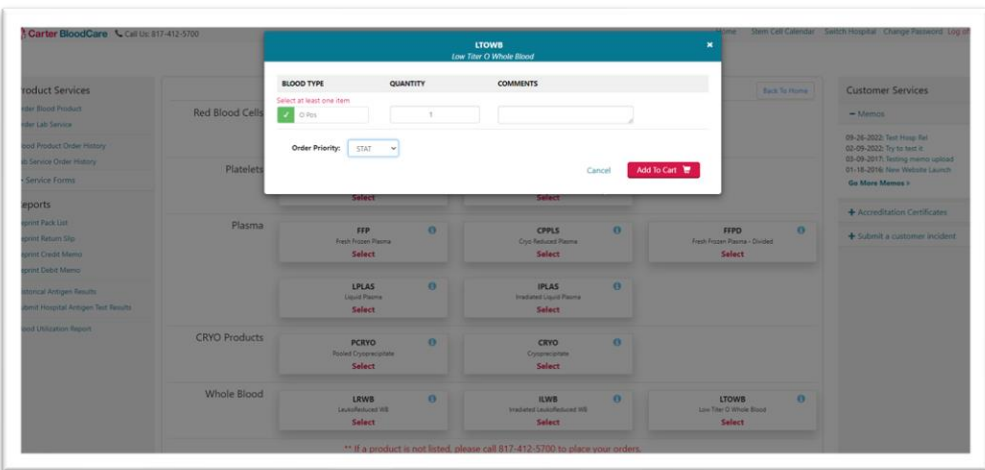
Carter BloodCare Call Us: 817-412-5700

Home Stem Cell Calendar Switch Hospital Change Password Log of

roduct Services
der Blood Product
der Lab Service
ood Product Order History
b Service Order History
Service Forms

eports
print Pack List
print Return Slip
print Credit Memo
print Debit Memo
storical Antigen Results
bmit Hospital Antigen Test Results
ood Utilization Report

LTOWB
Low Titer O Whole Blood

| BLOOD TYPE | QUANTITY | COMMENTS |
|---|---|---|
| O-Pos | 1 | |

Select at least one item

Order Priority: STAT

Cancel Add To Cart

Back To Home

Red Blood Cells

Platelets
Select Select

Plasma
FFP Fresh Frozen Plasma Select
CPPLS Cryo Reduced Plasma Select
FFPD Fresh Frozen Plasma - Divided Select
LPLAS Liquid Plasma Select
IPLAS Irradiated Liquid Plasma Select

CRYO Products
PCRYO Pooled Cryoprecipitate Select
CRYO Cryoprecipitate Select

Whole Blood
LRWB LeukoReduced WB Select
ILWB Irradiated LeukoReduced WB Select
LTOWB Low Titer O Whole Blood Select

** If a product is not listed, please call 817-412-5700 to place your orders.

Customer Services
− Memos
09-26-2022: Test Hosp Rel
02-09-2022: Try to test it
03-09-2017: Testing memo upload
01-18-2016: New Website Launch
Go More Memos >

+ Accreditation Certificates
+ Submit a customer incident